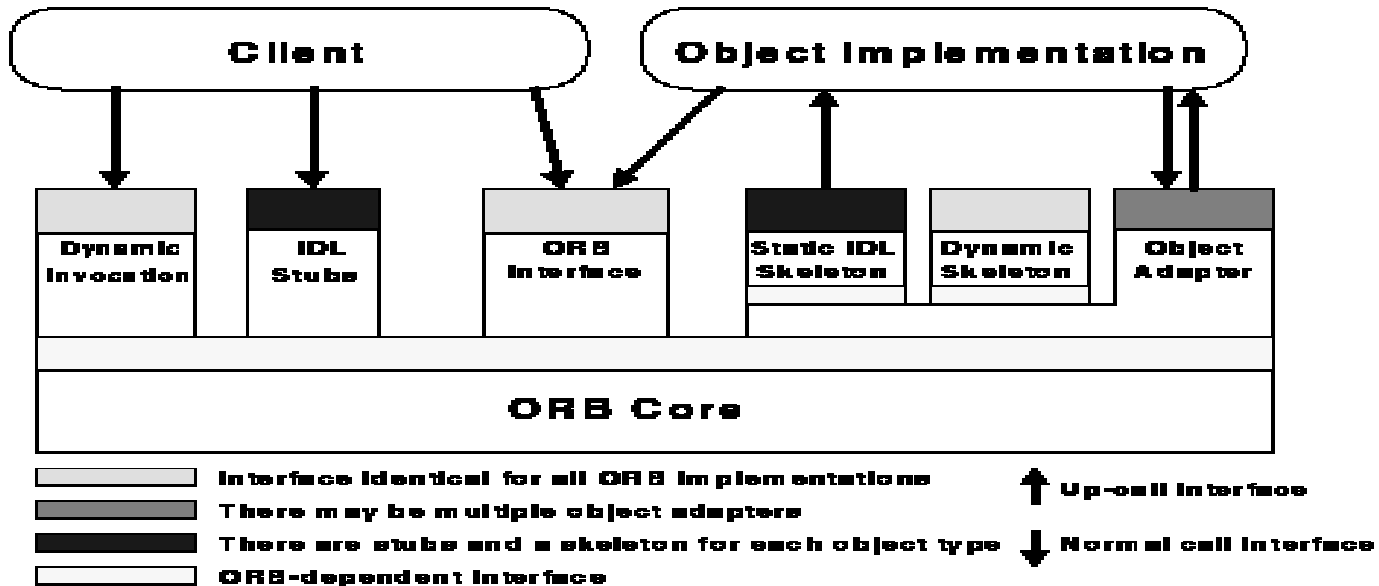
Client

Object Implementation

Dynamic Invocation

IDL Stubs

ORB Interface

Static IDL Skeleton

Dynamic Skeleton

Object Adapter

ORB Core

Interface identical for all ORB implementations

There may be multiple object adapters

There are stubs and a skeleton for each object type

ORB-dependent interface

Up-call interface

Normal call interface